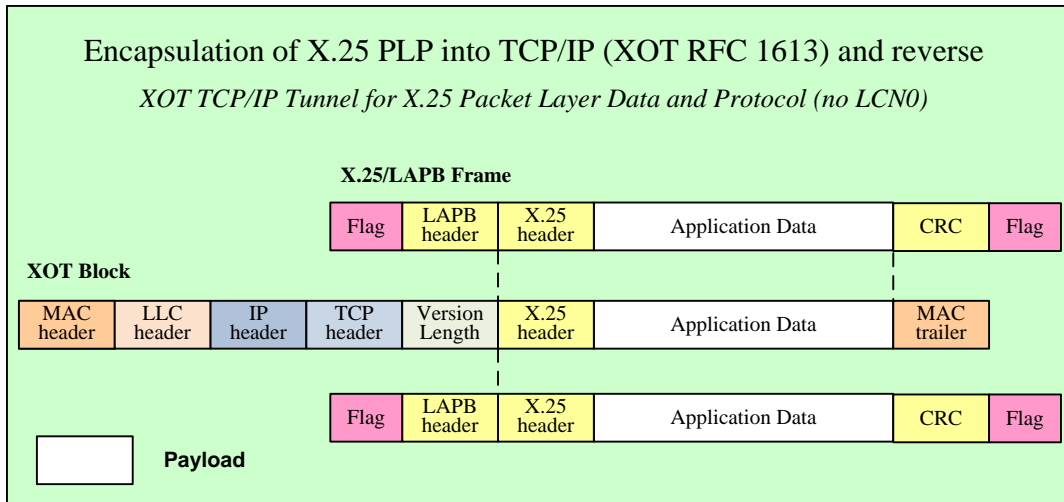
Encapsulation of X.25 PLP into TCP/IP (XOT RFC 1613) and reverse

*XOT TCP/IP Tunnel for X.25 Packet Layer Data and Protocol (no LCN0)*

**X.25/LAPB Frame**

| Flag | LAPB header | X.25 header | Application Data | CRC | Flag |
|---|---|---|---|---|---|

**XOT Block**

| MAC header | LLC header | IP header | TCP header | Version Length | X.25 header | Application Data | MAC trailer |
|---|---|---|---|---|---|---|---|

| Flag | LAPB header | X.25 header | Application Data | CRC | Flag |
|---|---|---|---|---|---|

**Payload**